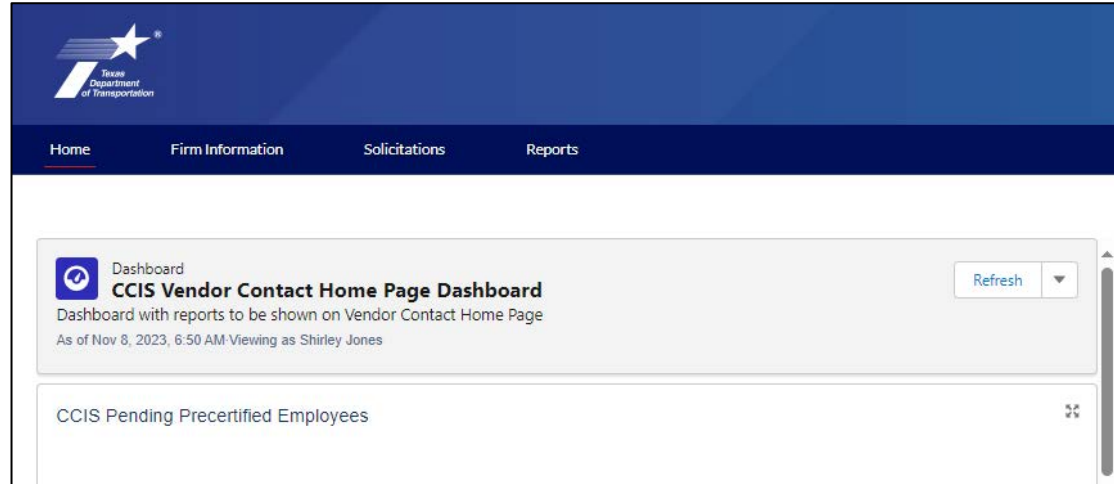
Texas Department of Transportation

Home Firm Information Solicitations Reports

Dashboard
CCIS Vendor Contact Home Page Dashboard
Dashboard with reports to be shown on Vendor Contact Home Page
As of Nov 8, 2023, 6:50 AM·Viewing as Shirley Jones

Refresh

CCIS Pending Precertified Employees